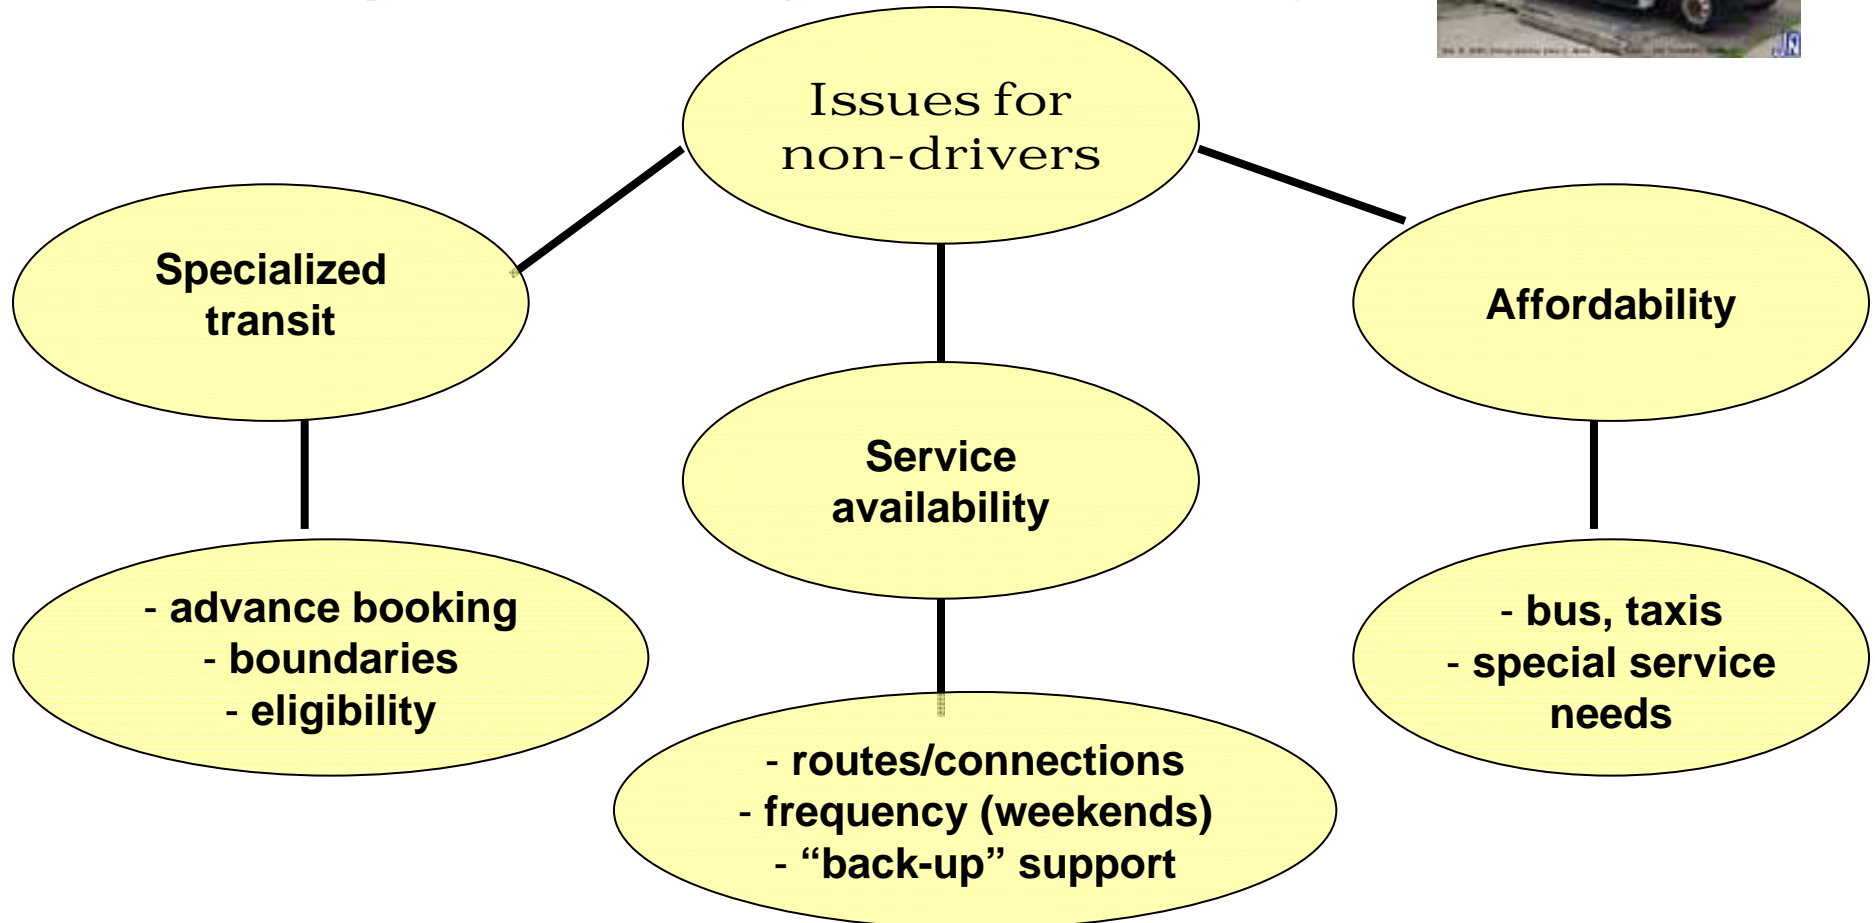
Issues for non-drivers

Specialized transit

Service availability

Affordability

- advance booking
- boundaries
- eligibility

- routes/connections
- frequency (weekends)
- “back-up” support

- bus, taxis
- special service needs